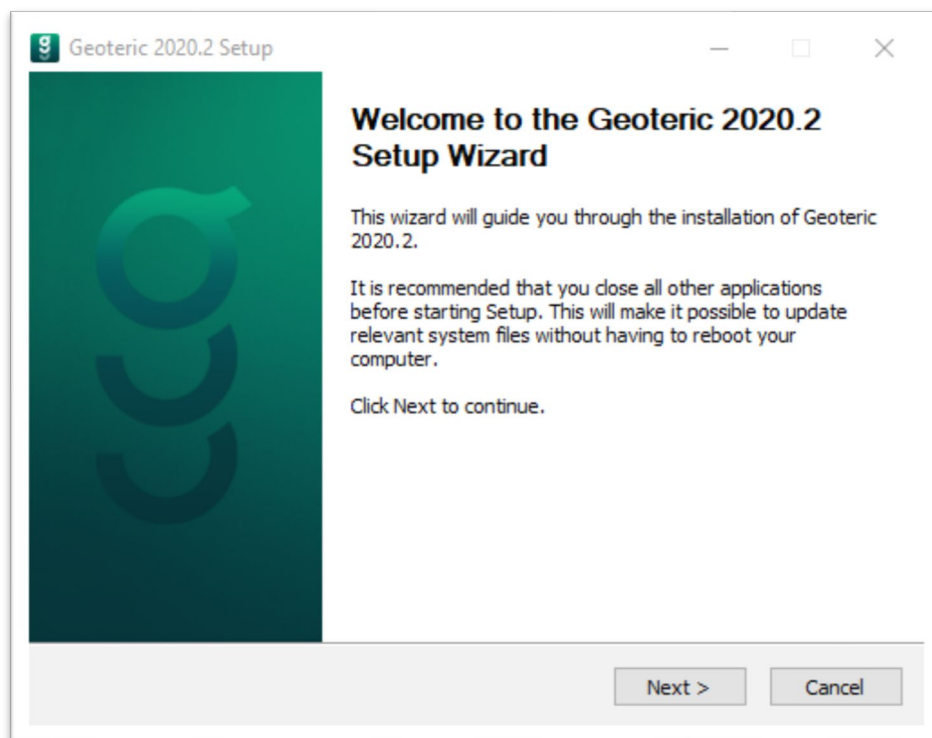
Geoteric 2020.2 Setup

Welcome to the Geoteric 2020.2 Setup Wizard

This wizard will guide you through the installation of Geoteric 2020.2.

It is recommended that you close all other applications before starting Setup. This will make it possible to update relevant system files without having to reboot your computer.

Click Next to continue.

Next >

Cancel